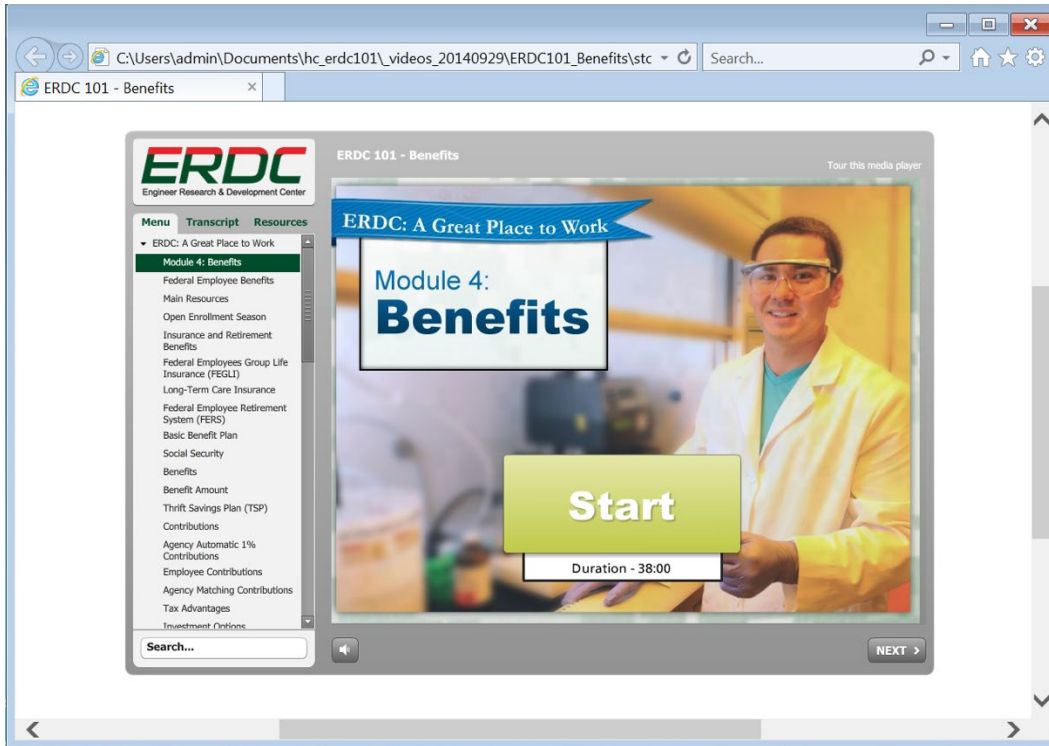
C:\Users\admin\Documents\hc_erdc101\_videos_20140929\ERDC101_Benefits\stc

Search...

ERDC 101 - Benefits

ERDC
Engineer Research & Development Center

Menu Transcript Resources

ERDC: A Great Place to Work
Module 4: Benefits
Federal Employee Benefits
Main Resources
Open Enrollment Season
Insurance and Retirement Benefits
Federal Employees Group Life Insurance (FEGLI)
Long-Term Care Insurance
Federal Employee Retirement System (FERS)
Basic Benefit Plan
Social Security
Benefits
Benefit Amount
Thrift Savings Plan (TSP)
Contributions
Agency Automatic 1% Contributions
Employee Contributions
Agency Matching Contributions
Tax Advantages
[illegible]

Search...

ERDC 101 - Benefits

Tour this media player

ERDC: A Great Place to Work

Module 4:
Benefits

Start

Duration - 38:00

NEXT